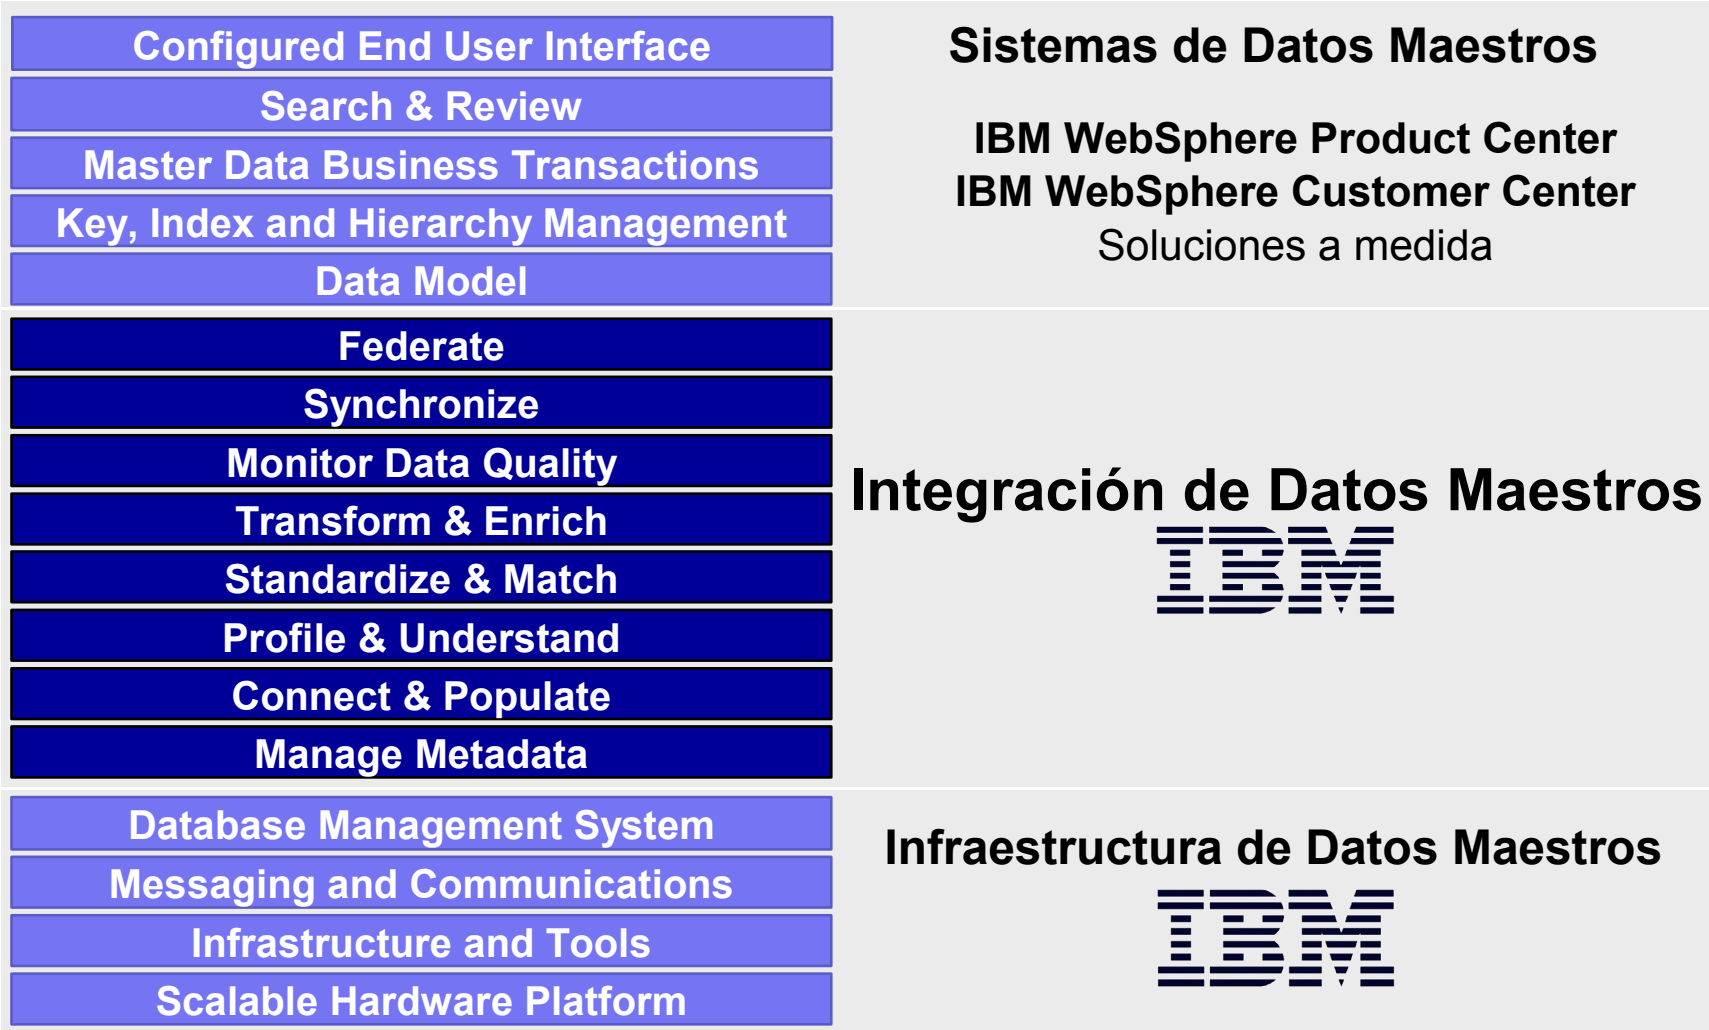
Configured End User Interface
Search & Review
Master Data Business Transactions
Key, Index and Hierarchy Management
Data Model

Sistemas de Datos Maestros

IBM WebSphere Product Center
IBM WebSphere Customer Center
Soluciones a medida

Federate
Synchronize
Monitor Data Quality
Transform & Enrich
Standardize & Match
Profile & Understand
Connect & Populate
Manage Metadata

Integración de Datos Maestros
IBM

Database Management System
Messaging and Communications
Infrastructure and Tools
Scalable Hardware Platform

Infraestructura de Datos Maestros
IBM